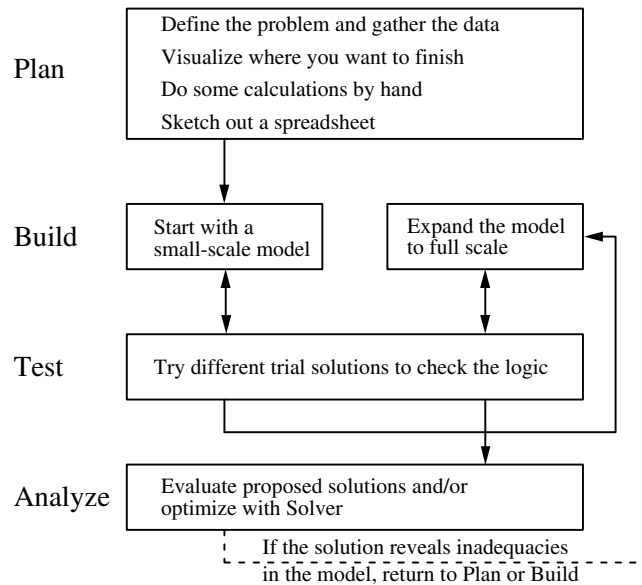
Plan

Define the problem and gather the data

Visualize where you want to finish

Do some calculations by hand

Sketch out a spreadsheet

Build

Start with a small-scale model

Expand the model to full scale

Test

Try different trial solutions to check the logic

Analyze

Evaluate proposed solutions and/or optimize with Solver

If the solution reveals inadequacies in the model, return to Plan or Build